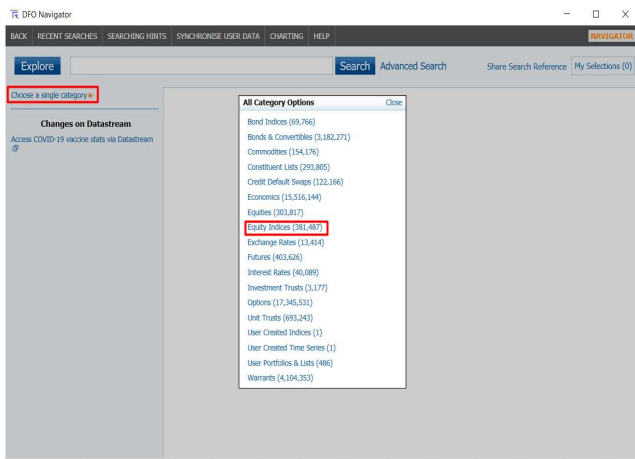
DFO Navigator

BACK RECENT SEARCHES SEARCHING HINTS SYNCHRONISE USER DATA CHARTING HELP NAVIGATOR

Explore Search Advanced Search Share Search Reference My Selections (0)

Choose a single category

Changes on Datastream

Access COVID-19 vaccine stats via Datastream

All Category Options Close

Bond Indices (69,766)
Bonds & Convertibles (3,182,271)
Commodities (154,176)
Constituent Lists (293,805)
Credit Default Swaps (122,166)
Economics (15,516,144)
Equities (303,817)
Equity Indices (381,487)
Exchange Rates (13,414)
Futures (403,626)
Interest Rates (40,089)
Investment Trusts (3,177)
Options (17,345,531)
Unit Trusts (693,243)
User Created Indices (1)
User Created Time Series (1)
User Portfolios & Lists (486)
Warrants (4,104,353)